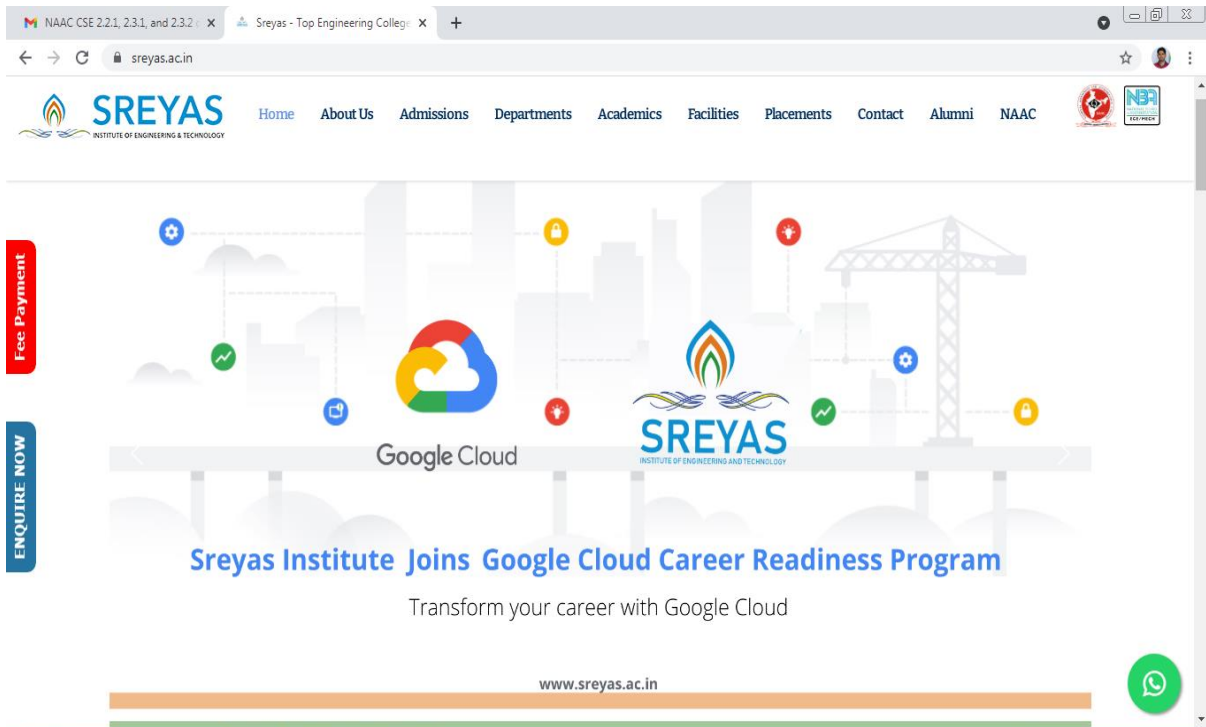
NAAC CSE 2.2.1, 2.3.1, and 2.3.2 ×
Sreyas - Top Engineering College ×
+

sreyas.ac.in

SREYAS
INSTITUTE OF ENGINEERING & TECHNOLOGY

Home About Us Admissions Departments Academics Facilities Placements Contact Alumni NAAC

NBA

Fee Payment

ENQUIRE NOW

Google Cloud

SREYAS
INSTITUTE OF ENGINEERING AND TECHNOLOGY

Sreyas Institute Joins Google Cloud Career Readiness Program

Transform your career with Google Cloud

www.sreyas.ac.in